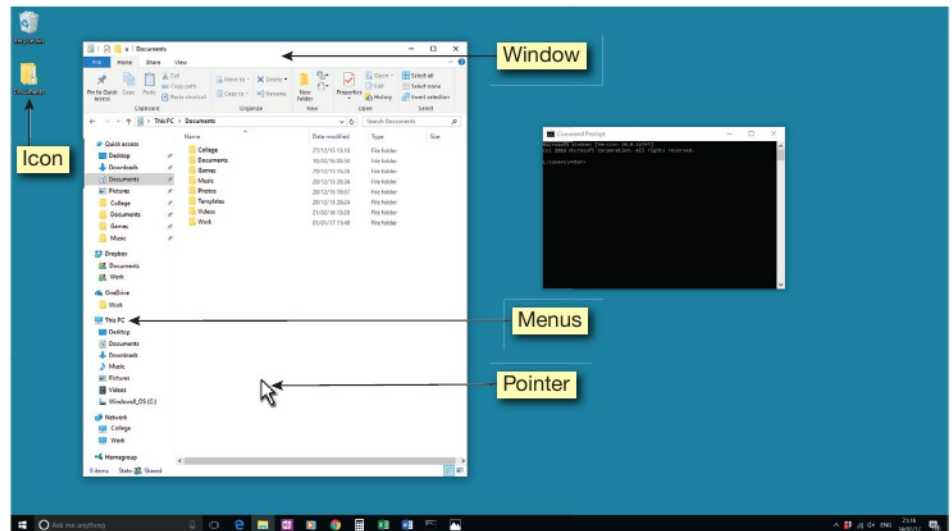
Recycle Bin

Documents

Icon

Documents

File Home Share View

Pin to Quick access Copy Paste Cut Copy path Paste shortcut

Clipboard

Move to Copy to Delete Rename

Organise

New folder

New

Properties Open Edit History

Open

Select all Select none Invert selection

Select

This PC > Documents

Search Documents

Quick access
Desktop
Downloads
Documents
Pictures
College
Documents
Games
Music
Dropbox
Documents
Work
OneDrive
Work
This PC
Desktop
Documents
Downloads
Music
Pictures
Videos
Windows8_OS (C:)
Network
College
Work
Homegroup

| Name | Date modified | Type | Size |
|---|---|---|---|
| College | 27/12/15 15:10 | File folder | |
| Documents | 10/01/16 08:58 | File folder | |
| Games | 29/12/15 15:26 | File folder | |
| Music | 20/12/15 20:34 | File folder | |
| Photos | 20/12/15 19:57 | File folder | |
| Templates | 20/12/15 20:24 | File folder | |
| Videos | 21/02/16 10:28 | File folder | |
| Work | 01/01/17 11:48 | File folder | |

8 items State: Shared

Window

Command Prompt

Microsoft Windows [Version 10.0.14393]
(c) 2016 Microsoft Corporation. All rights reserved.

C:\Users\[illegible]>

Menus

Pointer

Ask me anything

ENG